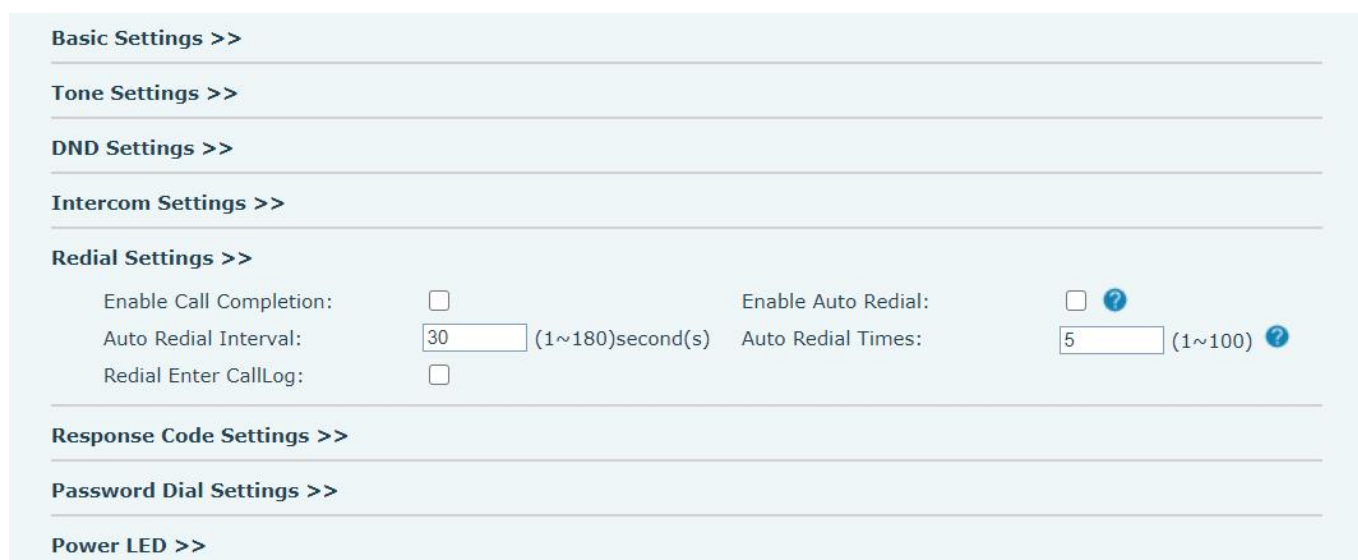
Basic Settings >>

Tone Settings >>

DND Settings >>

Intercom Settings >>

Redial Settings >>

Enable Call Completion:
Enable Auto Redial:
Auto Redial Interval: 30 (1~180)second(s)
Auto Redial Times: 5 (1~100)
Redial Enter CallLog:

Response Code Settings >>

Password Dial Settings >>

Power LED >>